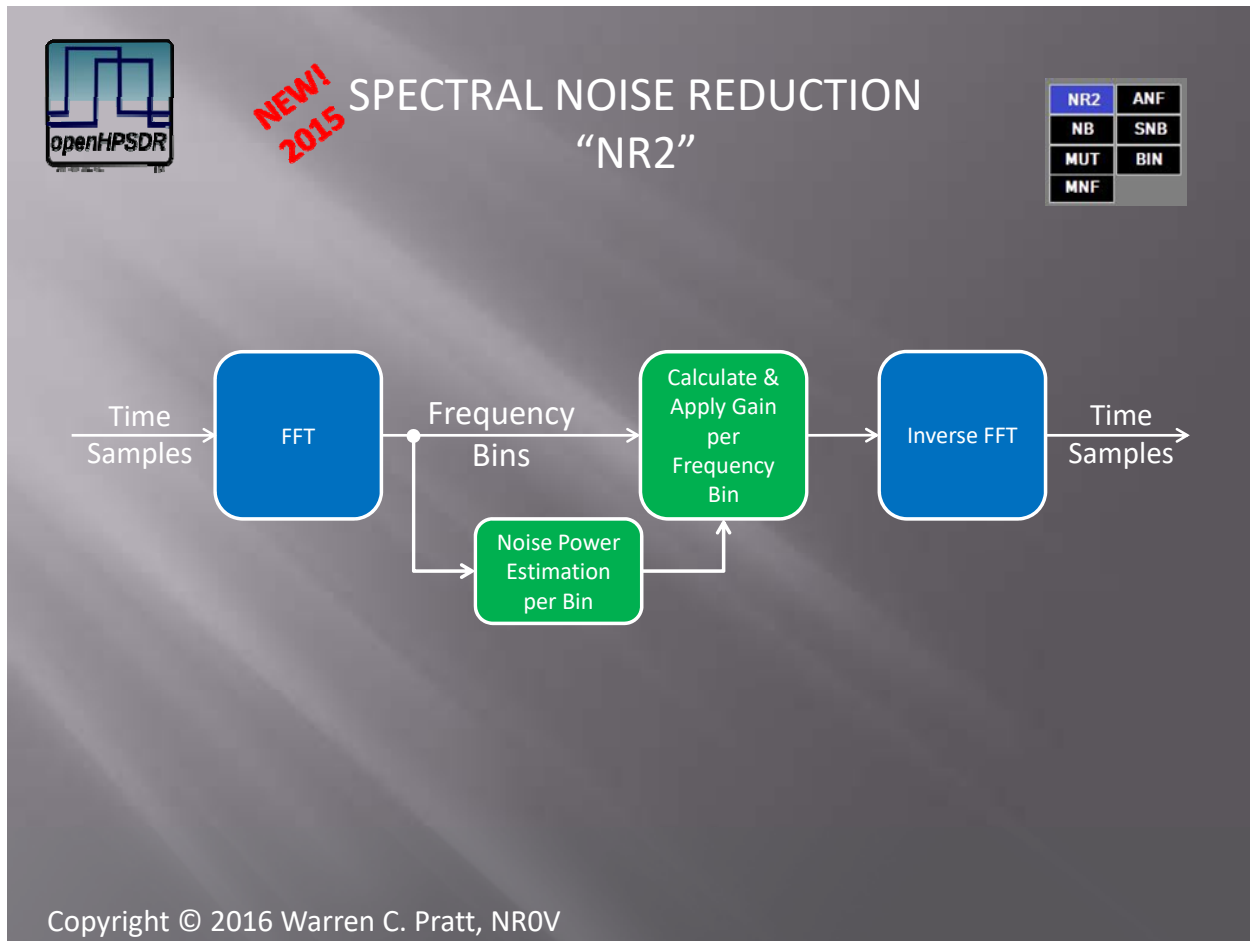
openHPSDR

NEW! 2015

SPECTRAL NOISE REDUCTION
“NR2”

| NR2 | ANF |
|---|---|
| NB | SNB |
| MUT | BIN |
| MNF | |

Time Samples

FFT

Frequency Bins

Calculate & Apply Gain per Frequency Bin

Noise Power Estimation per Bin

Inverse FFT

Time Samples

Copyright © 2016 Warren C. Pratt, NR0V